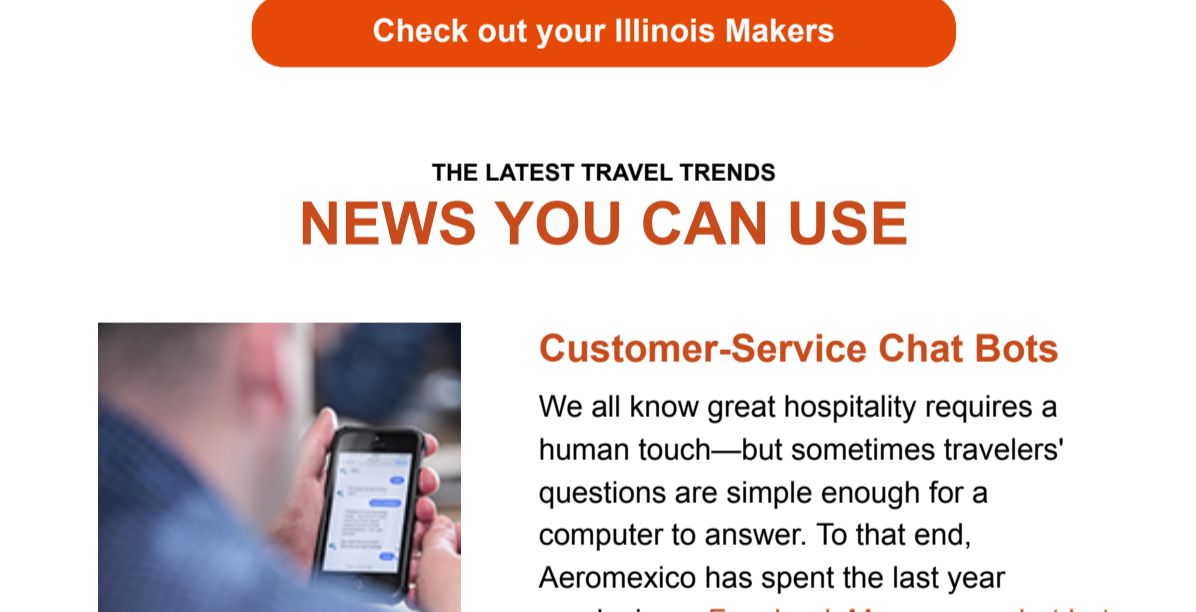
Check out your Illinois Makers

THE LATEST TRAVEL TRENDS
NEWS YOU CAN USE

Customer-Service Chat Bots

We all know great hospitality requires a human touch—but sometimes travelers' questions are simple enough for a computer to answer. To that end, Aeromexico has spent the last year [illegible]